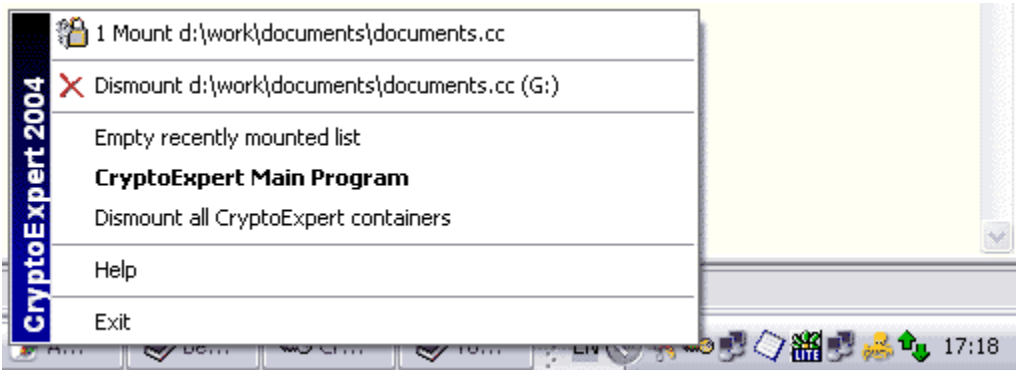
CryptoExpert 2004

1 Mount d:\work\documents\documents.cc

Dismount d:\work\documents\documents.cc (G:)

Empty recently mounted list

**CryptoExpert Main Program**

Dismount all CryptoExpert containers

Help

Exit

A... Be... Cr... Yo... EN LITE 17:18